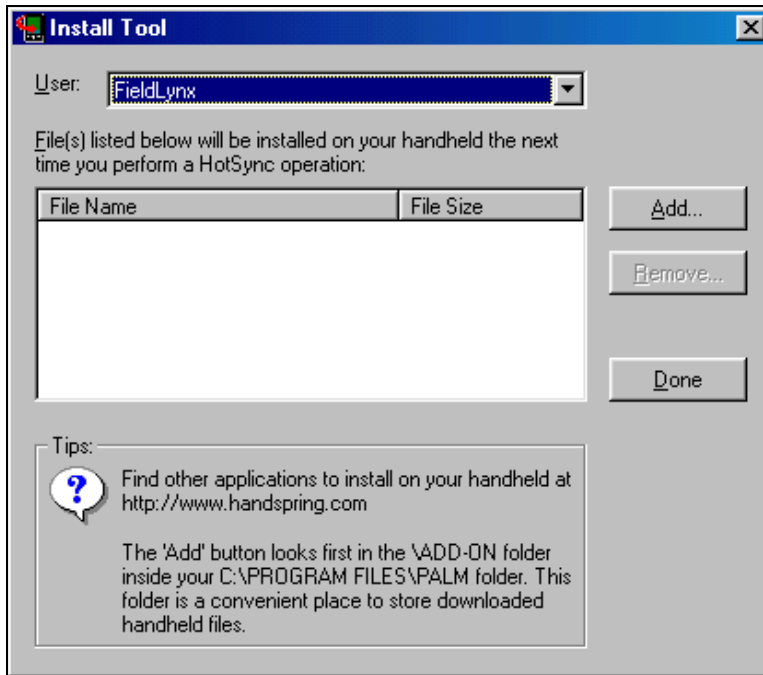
Install Tool

User: FieldLynx

File(s) listed below will be installed on your handheld the next time you perform a HotSync operation:

| File Name | File Size |
|---|---|

Add...

Remove...

Done

Tips:

Find other applications to install on your handheld at http://www.handspring.com

The 'Add' button looks first in the \ADD-ON folder inside your C:\PROGRAM FILES\PALM folder. This folder is a convenient place to store downloaded handheld files.